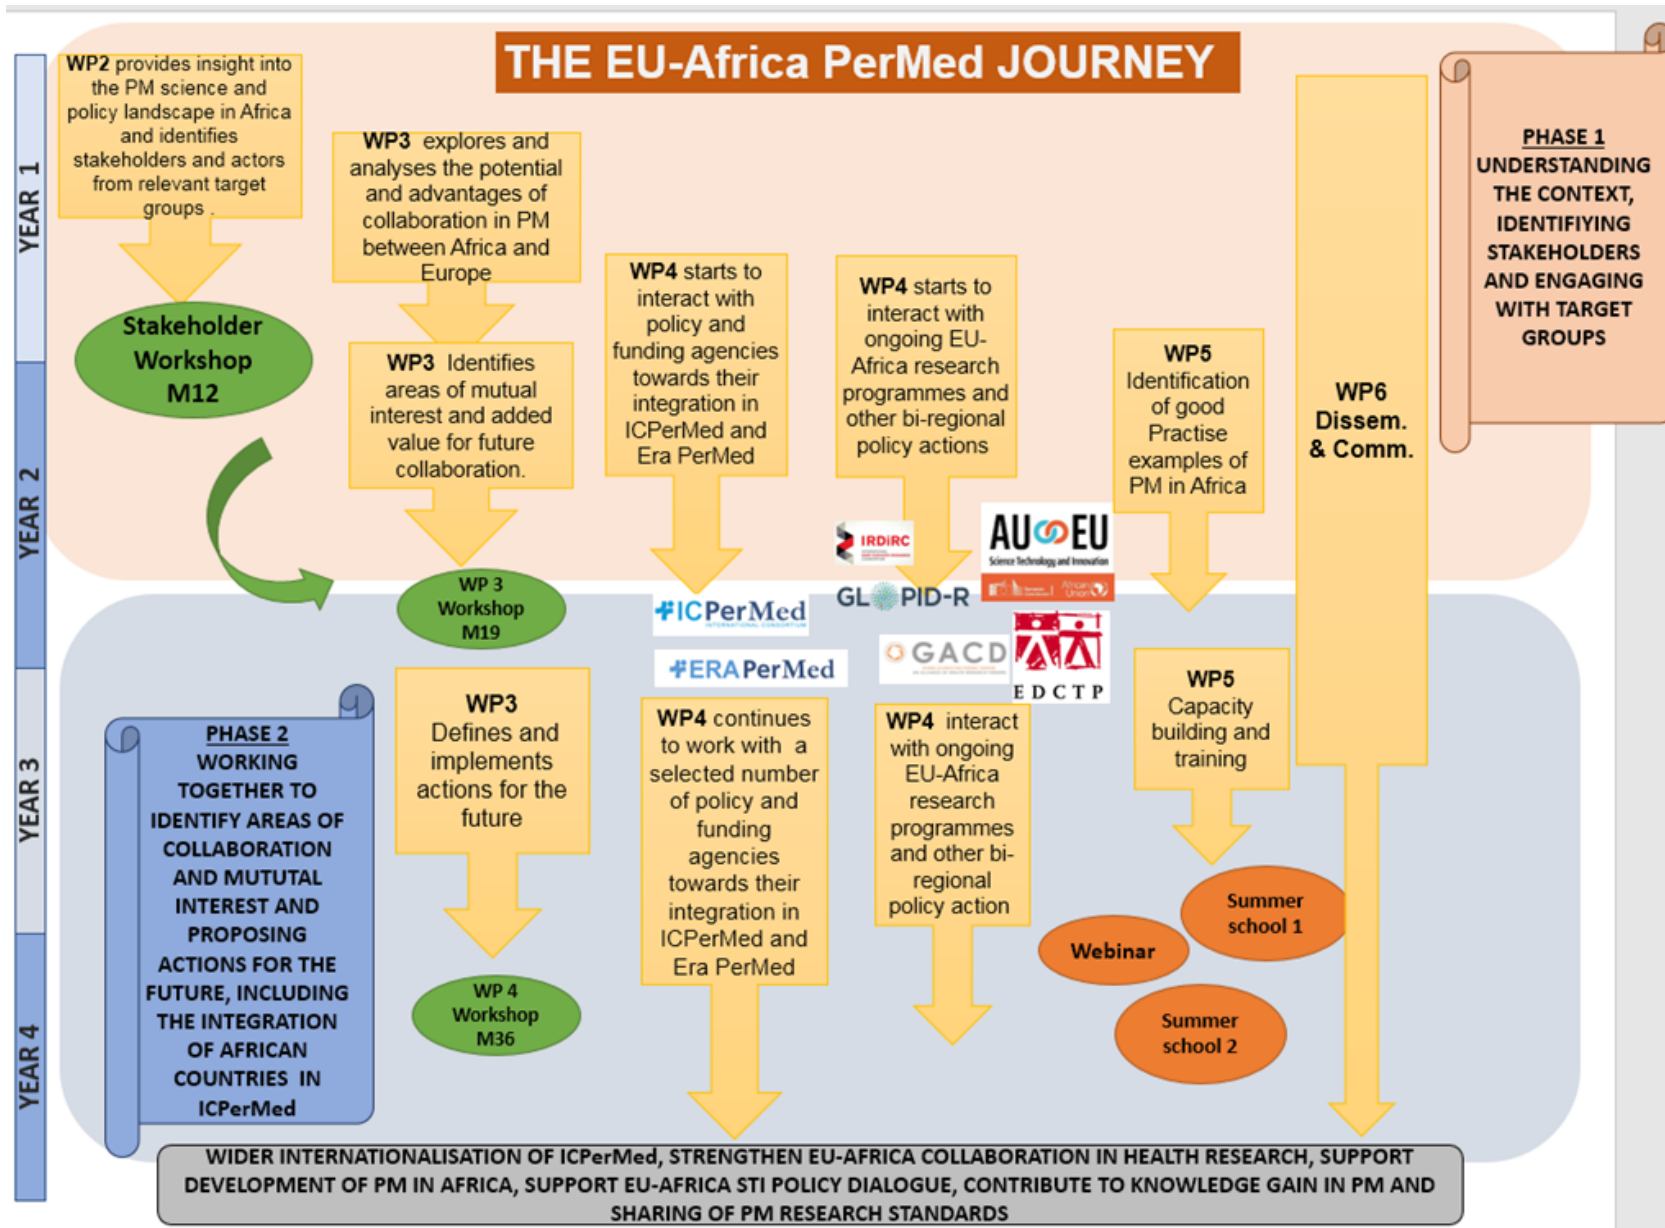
THE EU-Africa PerMed JOURNEY

YEAR 1

YEAR 2

YEAR 3

YEAR 4

WP2 provides insight into the PM science and policy landscape in Africa and identifies stakeholders and actors from relevant target groups .

Stakeholder Workshop M12

WP3 explores and analyses the potential and advantages of collaboration in PM between Africa and Europe

WP3 Identifies areas of mutual interest and added value for future collaboration.

WP 3 Workshop M19

WP4 starts to interact with policy and funding agencies towards their integration in ICPerMed and Era PerMed

WP4 starts to interact with ongoing EU-Africa research programmes and other bi-regional policy actions

WP5 Identification of good Practise examples of PM in Africa

WP6 Dissem. & Comm.

PHASE 1 UNDERSTANDING THE CONTEXT, IDENTIFIYING STAKEHOLDERS AND ENGAGING WITH TARGET GROUPS

IRDiRC

AU EU Science Technology and Innovation

GLOPID-R

ICPerMed

ERAPerMed

GACD

EDCTP

PHASE 2 WORKING TOGETHER TO IDENTIFY AREAS OF COLLABORATION AND MUTUTAL INTEREST AND PROPOSING ACTIONS FOR THE FUTURE, INCLUDING THE INTEGRATION OF AFRICAN COUNTRIES IN ICPerMed

WP3 Defines and implements actions for the future

WP 4 Workshop M36

WP4 continues to work with a selected number of policy and funding agencies towards their integration in ICPerMed and Era PerMed

WP4 interact with ongoing EU-Africa research programmes and other bi-regional policy action

WP5 Capacity building and training

Summer school 1

Webinar

Summer school 2

WIDER INTERNATIONALISATION OF ICPerMed, STRENGTHEN EU-AFRICA COLLABORATION IN HEALTH RESEARCH, SUPPORT DEVELOPMENT OF PM IN AFRICA, SUPPORT EU-AFRICA STI POLICY DIALOGUE, CONTRIBUTE TO KNOWLEDGE GAIN IN PM AND SHARING OF PM RESEARCH STANDARDS